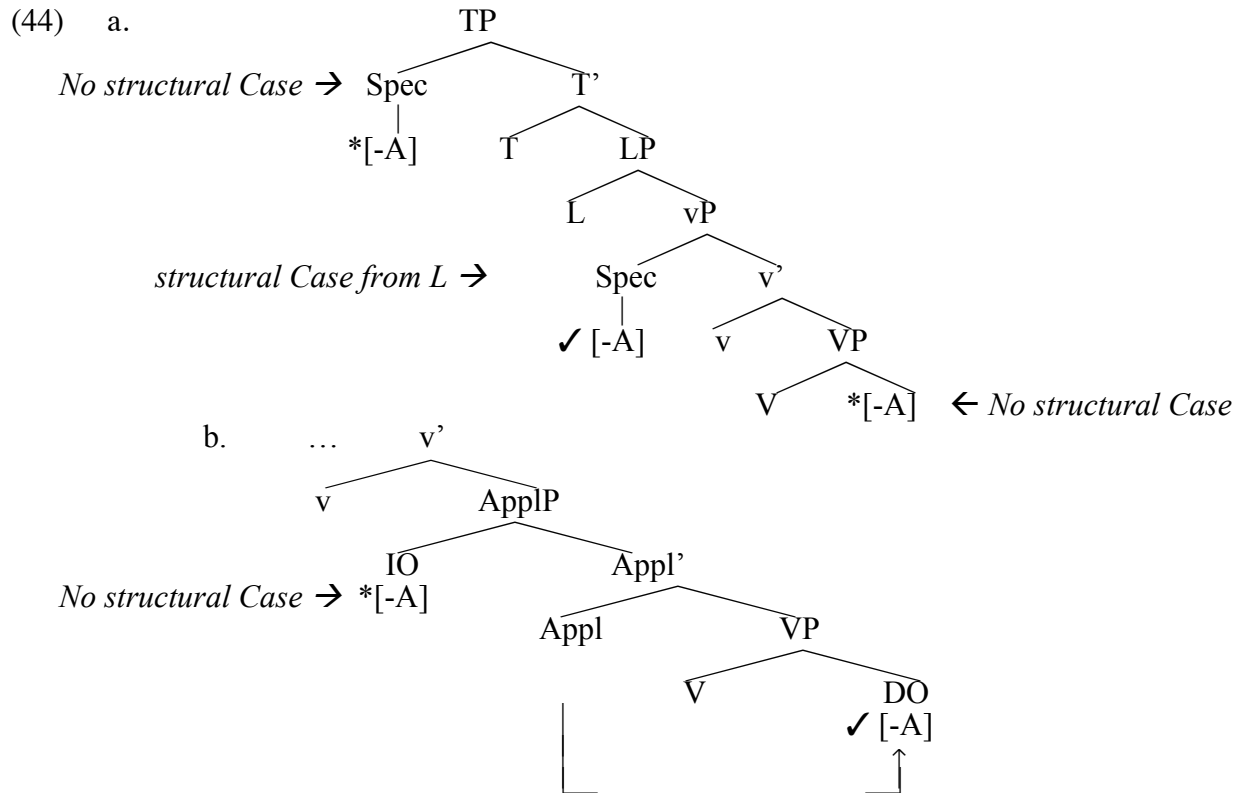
(44) a. TP

*No structural Case* → Spec T'

*[-A] T LP

L vP

*structural Case from L* → Spec v'

✓ [-A] v VP

V *[-A] ← *No structural Case*

b. … v'

v ApplP

IO Appl'

*No structural Case* → *[-A] Appl VP

V DO

✓ [-A]